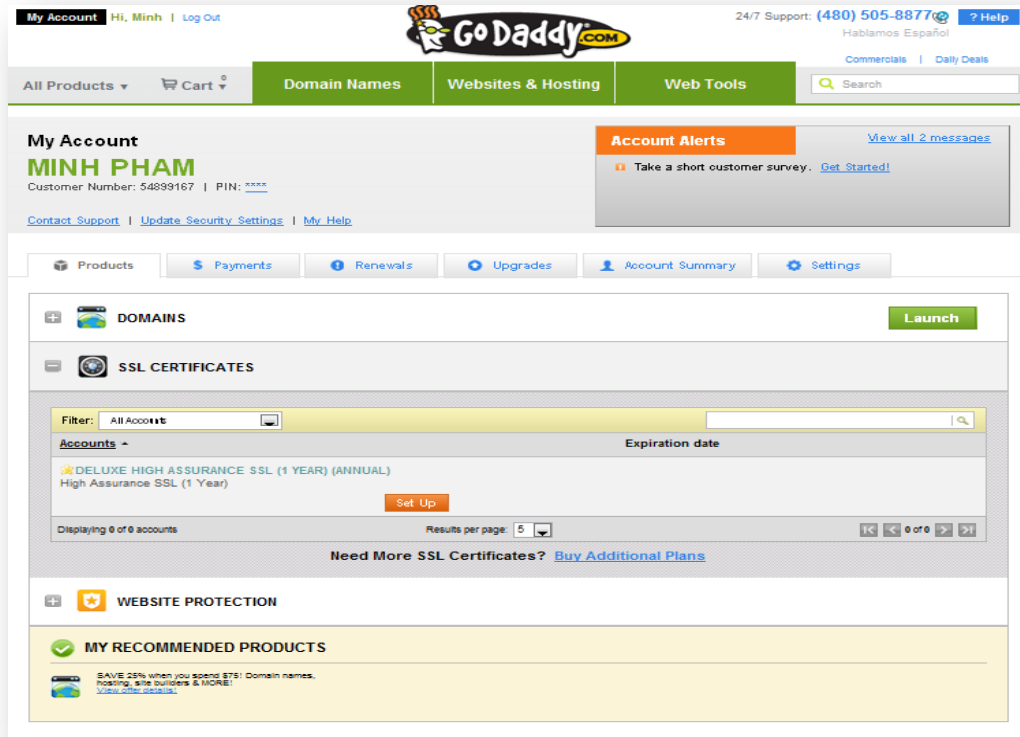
My Account Hi, Minh | Log Out

GoDaddy.com

24/7 Support: (480) 505-8877 ? Help

Hablamos Español

Commercials | Daily Deals

All Products ▾ Cart Domain Names Websites & Hosting Web Tools Search

My Account

MINH PHAM

Customer Number: 54899167 | PIN: ****

Contact Support | Update Security Settings | My Help

Account Alerts

View all 2 messages

Take a short customer survey. Get Started!

Products Payments Renewals Upgrades Account Summary Settings

DOMAINS

Launch

SSL CERTIFICATES

Filter: All Accounts

| Accounts ▴ | Expiration date |
|---|---|
| DELUXE HIGH ASSURANCE SSL (1 YEAR) (ANNUAL) High Assurance SSL (1 Year) Set Up | |

Displaying 0 of 0 accounts Results per page: 5 0 of 0

Need More SSL Certificates? Buy Additional Plans

WEBSITE PROTECTION

MY RECOMMENDED PRODUCTS

SAVE 25% when you spend $75! Domain names, hosting, site builders & MORE!
View offer details!